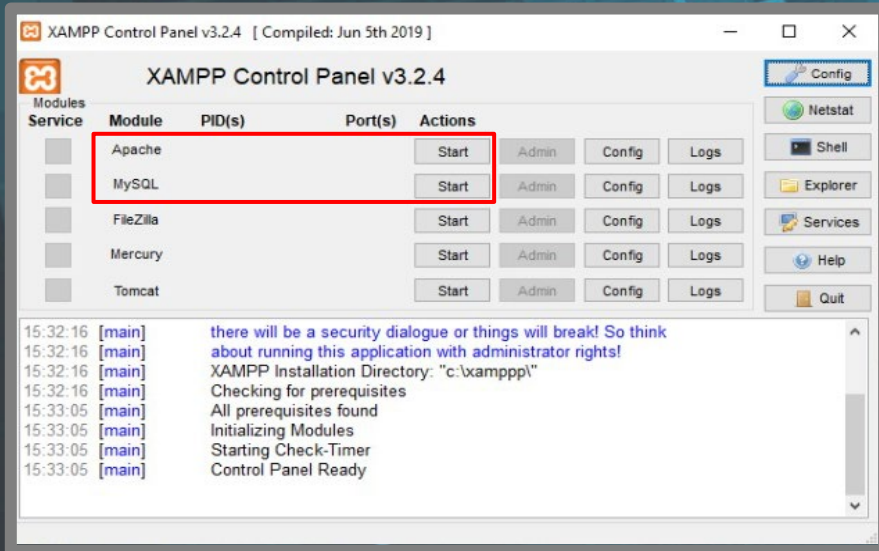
XAMPP Control Panel v3.2.4 [ Compiled: Jun 5th 2019 ]

XAMPP Control Panel v3.2.4

Config

Modules

| Service | Module | PID(s) | Port(s) | Actions | | | |
|---|---|---|---|---|---|---|---|
| | Apache | | | Start | Admin | Config | Logs |
| | MySQL | | | Start | Admin | Config | Logs |
| | FileZilla | | | Start | Admin | Config | Logs |
| | Mercury | | | Start | Admin | Config | Logs |
| | Tomcat | | | Start | Admin | Config | Logs |

Netstat
Shell
Explorer
Services
Help
Quit

15:32:16 [main] there will be a security dialogue or things will break! So think
15:32:16 [main] about running this application with administrator rights!
15:32:16 [main] XAMPP Installation Directory: "c:\xamppp\"
15:32:16 [main] Checking for prerequisites
15:33:05 [main] All prerequisites found
15:33:05 [main] Initializing Modules
15:33:05 [main] Starting Check-Timer
15:33:05 [main] Control Panel Ready